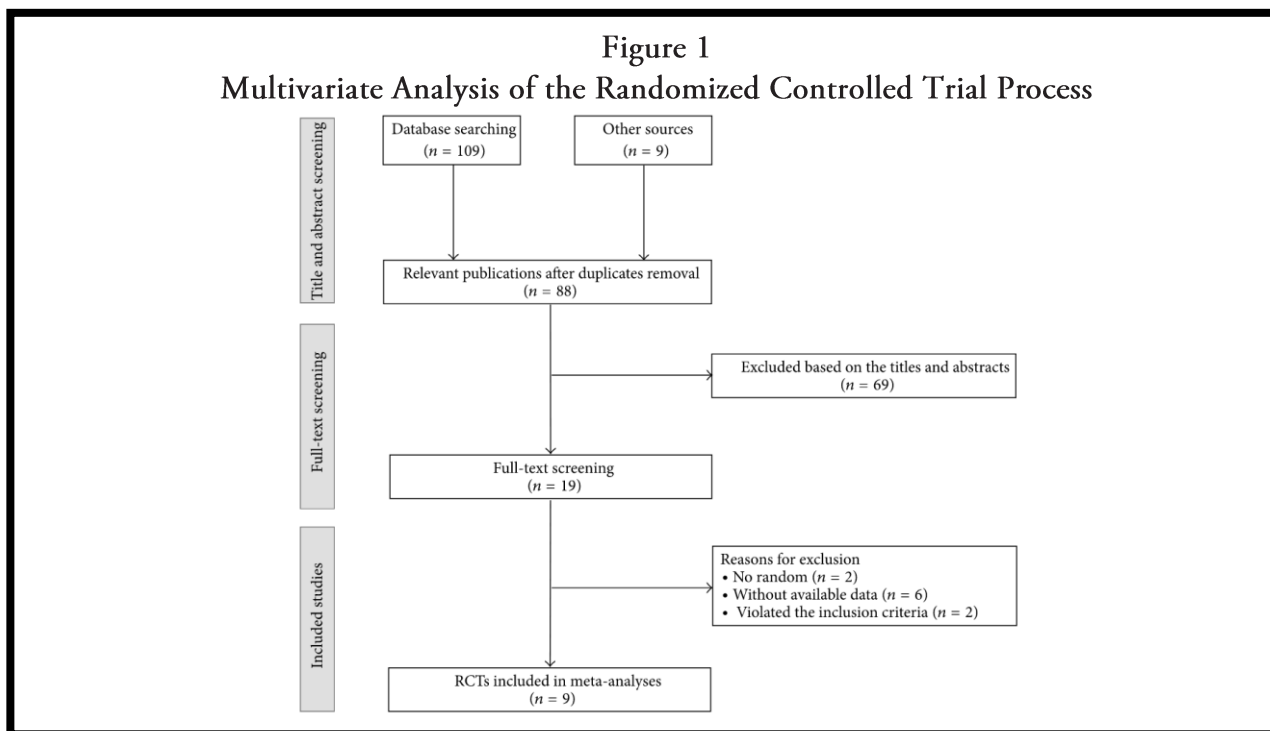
Figure 1
Multivariate Analysis of the Randomized Controlled Trial Process

Title and abstract screening

Database searching
($n$ = 109)

Other sources
($n$ = 9)

Relevant publications after duplicates removal
($n$ = 88)

Full-text screening

Excluded based on the titles and abstracts
($n$ = 69)

Full-text screening
($n$ = 19)

Included studies

Reasons for exclusion
• No random ($n$ = 2)
• Without available data ($n$ = 6)
• Violated the inclusion criteria ($n$ = 2)

RCTs included in meta-analyses
($n$ = 9)